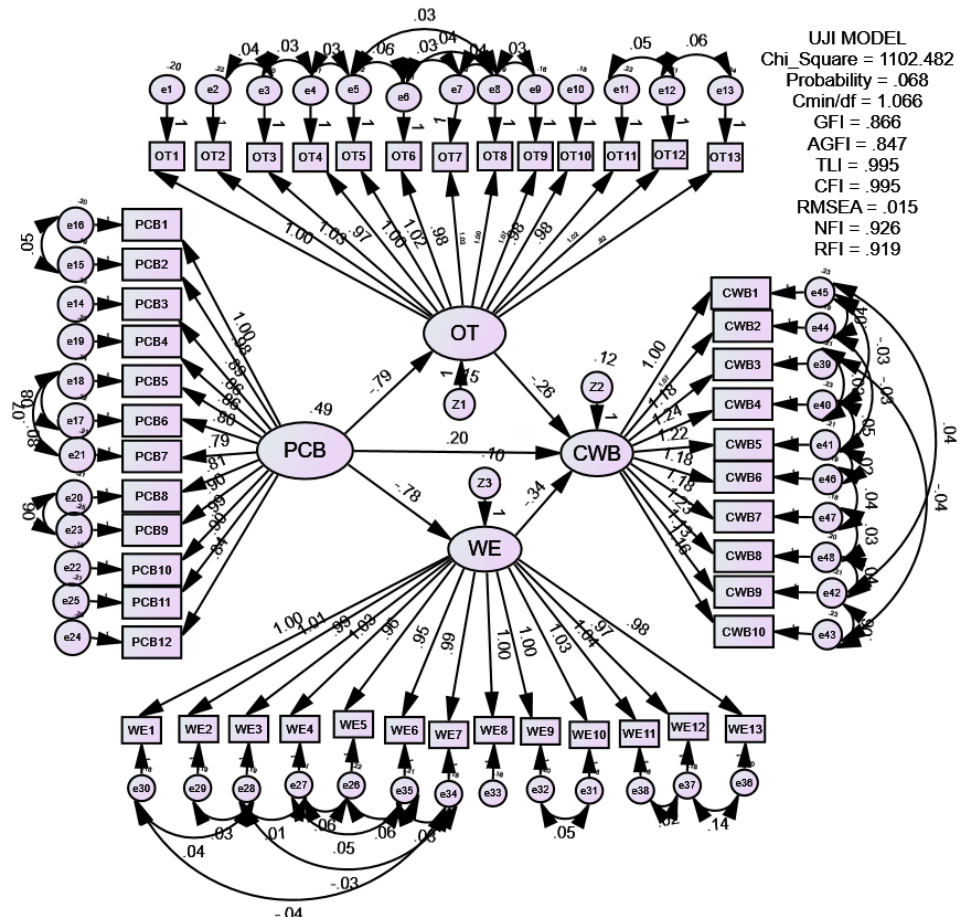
UJI MODEL
Chi_Square = 1102.482
Probability = .068
Cmin/df = 1.066
GFI = .866
AGFI = .847
TLI = .995
CFI = .995
RMSEA = .015
NFI = .926
RFI = .919

.03
.04 .03 .03 .06 .03 .04 .04 .03
.05 .06
e1 e2 e3 e4 e5 e6 e7 e8 e9 e10 e11 e12 e13
OT1 OT2 OT3 OT4 OT5 OT6 OT7 OT8 OT9 OT10 OT11 OT12 OT13
1.00 1.03 .97 1.00 1.02 .98 .98 .98
OT
.15
Z1
.79
.49
PCB
.20
.10
.26
.12
Z2
CWB
.78
Z3
.34
WE

e16 PCB1
.05
e15 PCB2
e14 PCB3
e19 PCB4
e18 PCB5
e17 PCB6
e21 PCB7
e20 PCB8
e23 PCB9
e22 PCB10
e25 PCB11
e24 PCB12
.07 .08 .08 .06
1.00 .98 .89 .86 .86 .80 .79 .81 .90 .90 .90 .84

CWB1 e45
CWB2 e44
CWB3 e39
CWB4 e40
CWB5 e41
CWB6 e46
CWB7 e47
CWB8 e48
CWB9 e42
CWB10 e43
1.00 1.18 1.24 1.22 1.18 1.18 1.23 1.13 1.16
.04 .03 .03 .03 .05 .02 .04 .03 .04 .05 .04 -.04

1.00 1.01 .99 1.03 .96 .95 .99 1.00 1.03 1.04 .97 .98
WE1 WE2 WE3 WE4 WE5 WE6 WE7 WE8 WE9 WE10 WE11 WE12 WE13
e30 e29 e28 e27 e26 e35 e34 e33 e32 e31 e38 e37 e36
.03 .01 .06 .06 .05 .08 .04 .05 .02 .14
-.03
-.04